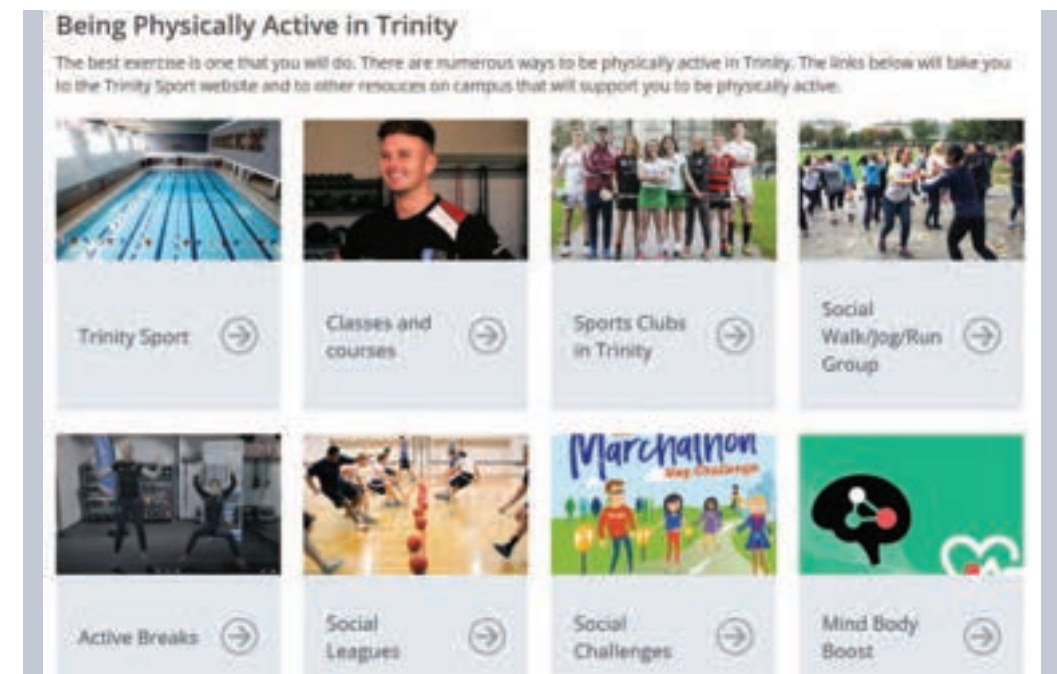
Being Physically Active in Trinity

The best exercise is one that you will do. There are numerous ways to be physically active in Trinity. The links below will take you to the Trinity Sport website and to other resouces on campus that will support you to be physically active.

Trinity Sport

Classes and courses

Sports Clubs in Trinity

Social Walk/Jog/Run Group

Marchathon
Step Challenge

Active Breaks

Social Leagues

Social Challenges

Mind Body Boost